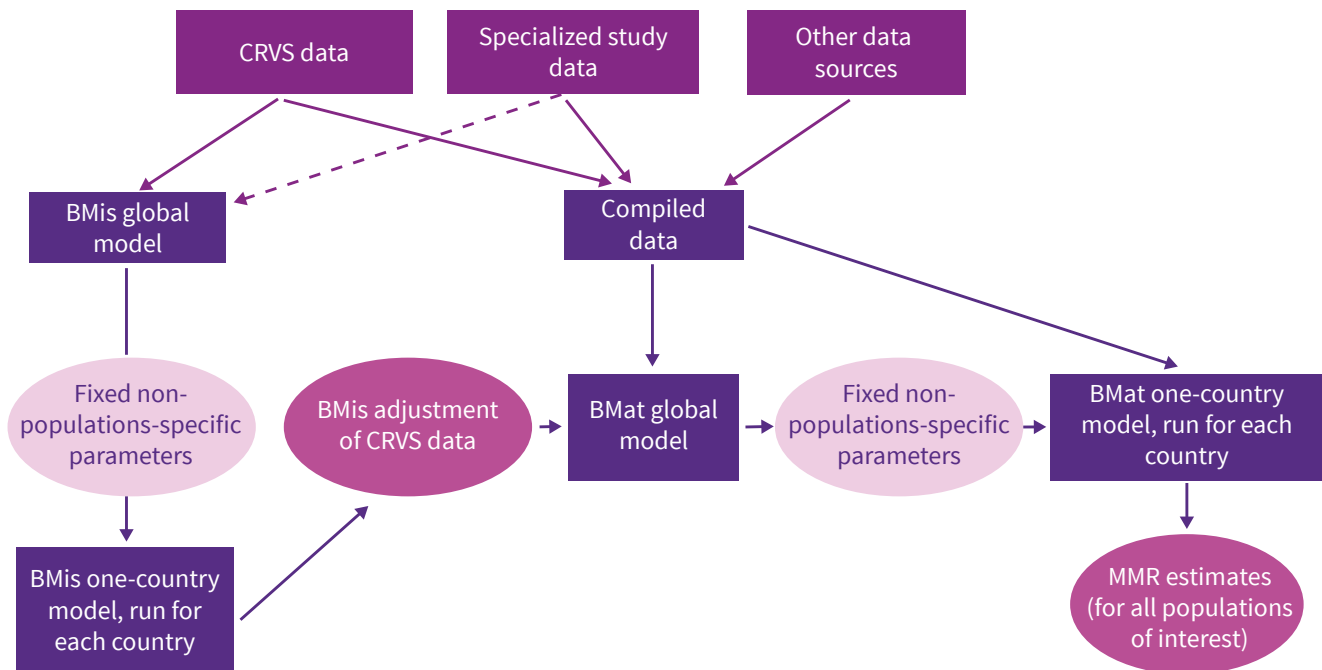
CRVS data

Specialized study data

Other data sources

BMis global model

Compiled data

Fixed non-populations-specific parameters

BMis adjustment of CRVS data

BMat global model

Fixed non-populations-specific parameters

BMat one-country model, run for each country

BMis one-country model, run for each country

MMR estimates (for all populations of interest)